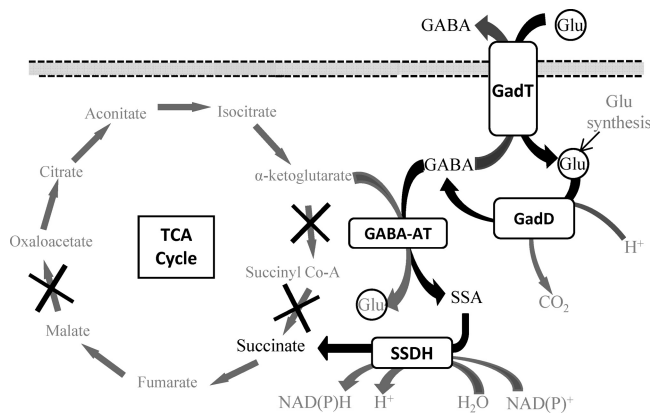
GABA
Glu
GadT
Glu synthesis
Aconitate
Isocitrate
Citrate
α-ketoglutarate
GABA
Glu
GadD
Oxaloacetate
TCA Cycle
GABA-AT
H$^+$
Succinyl Co-A
Glu
SSA
CO$_2$
Malate
Succinate
SSDH
Fumarate
NAD(P)H
H$^+$
H$_2$O
NAD(P)$^+$